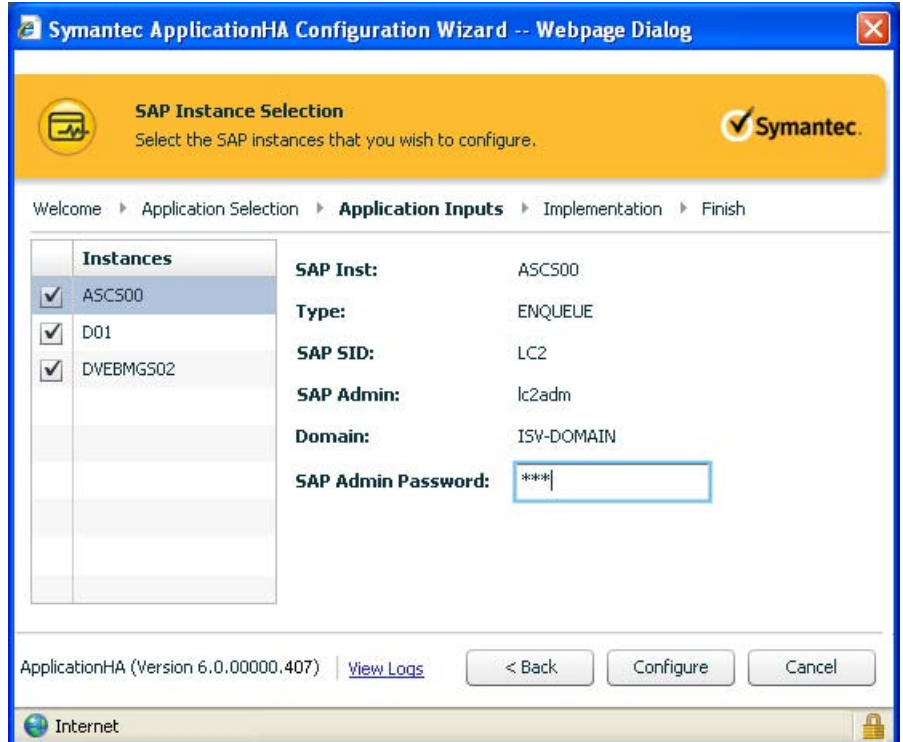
Symantec ApplicationHA Configuration Wizard -- Webpage Dialog

SAP Instance Selection
Select the SAP instances that you wish to configure.

Symantec.

Welcome ▸ Application Selection ▸ Application Inputs ▸ Implementation ▸ Finish

| | Instances |
|---|---|
| ✓ | ASCS00 |
| ✓ | D01 |
| ✓ | DVEBMGS02 |

SAP Inst: ASCS00

Type: ENQUEUE

SAP SID: LC2

SAP Admin: lc2adm

Domain: ISV-DOMAIN

SAP Admin Password: ***

ApplicationHA (Version 6.0.00000.407) View Logs

< Back Configure Cancel

Internet